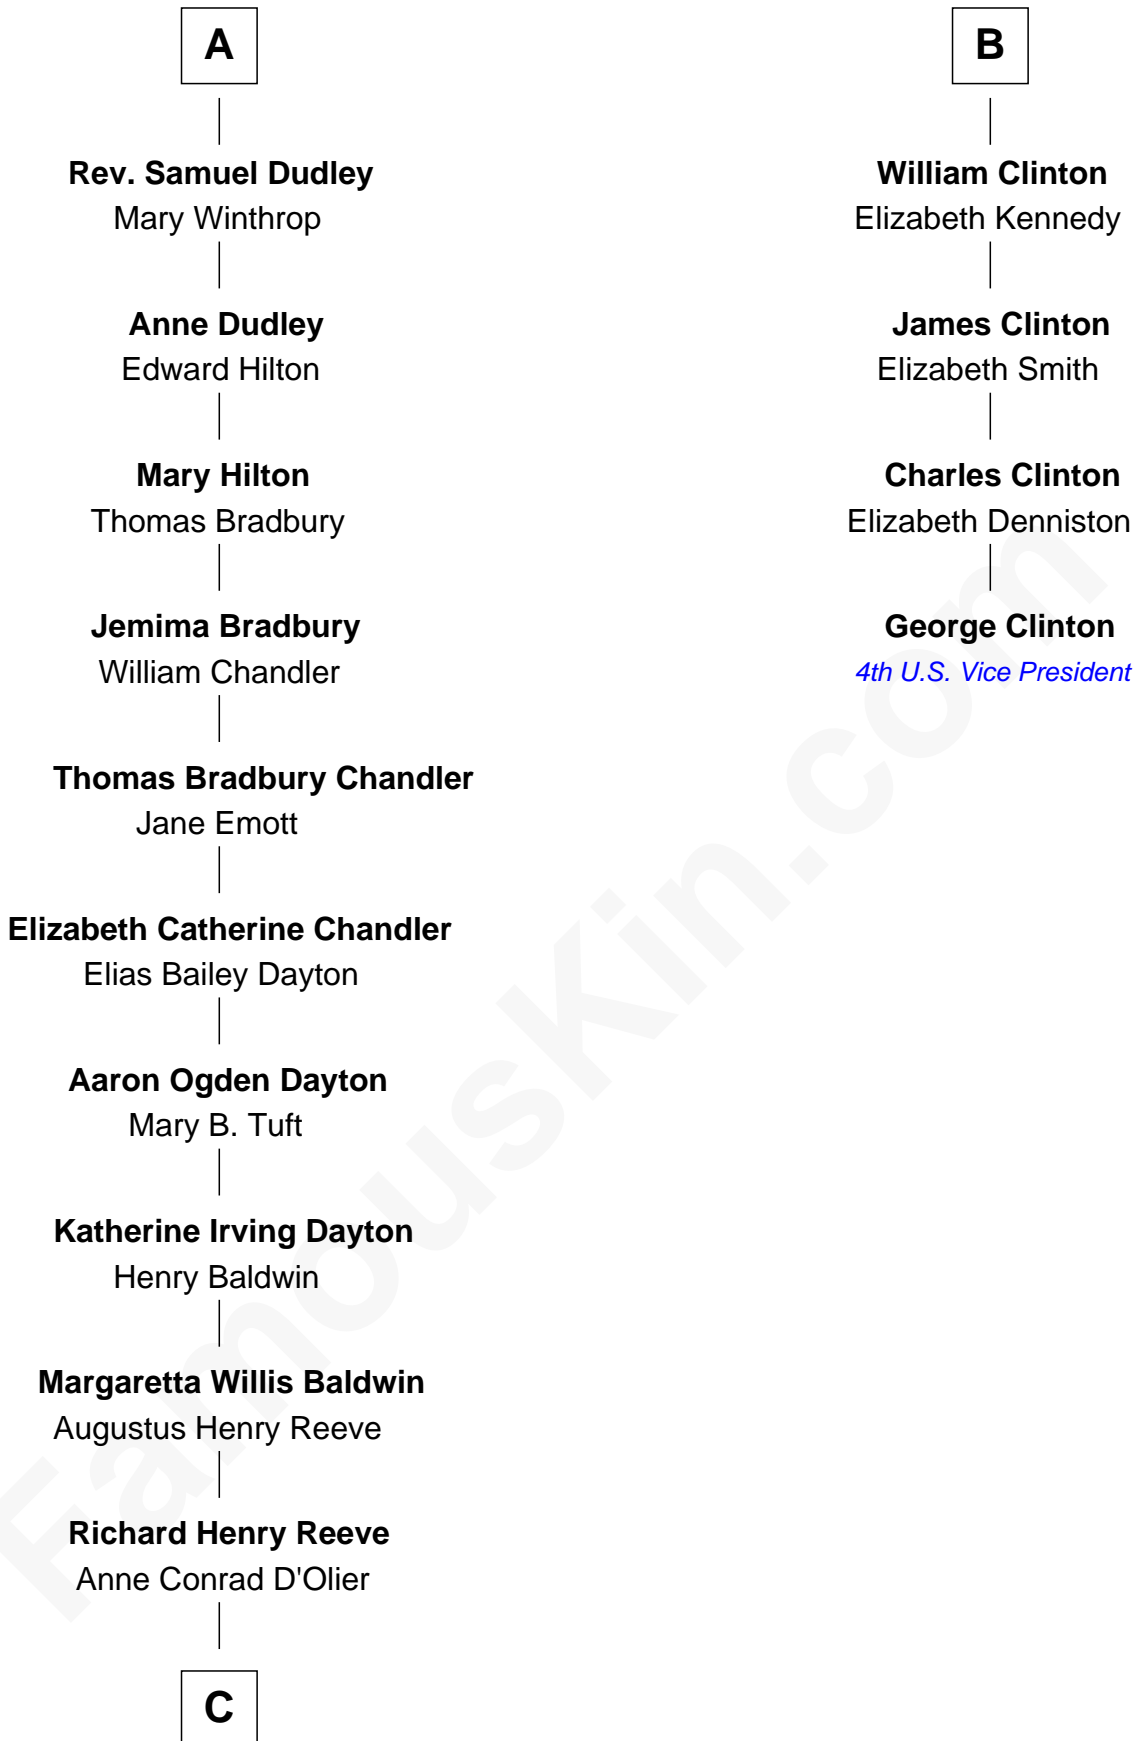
A

Rev. Samuel Dudley
Mary Winthrop

Anne Dudley
Edward Hilton

Mary Hilton
Thomas Bradbury

Jemima Bradbury
William Chandler

Thomas Bradbury Chandler
Jane Emott

Elizabeth Catherine Chandler
Elias Bailey Dayton

Aaron Ogden Dayton
Mary B. Tuft

Katherine Irving Dayton
Henry Baldwin

Margaretta Willis Baldwin
Augustus Henry Reeve

Richard Henry Reeve
Anne Conrad D'Olier

C

B

William Clinton
Elizabeth Kennedy

James Clinton
Elizabeth Smith

Charles Clinton
Elizabeth Denniston

George Clinton
4th U.S. Vice President

FamousKin.com